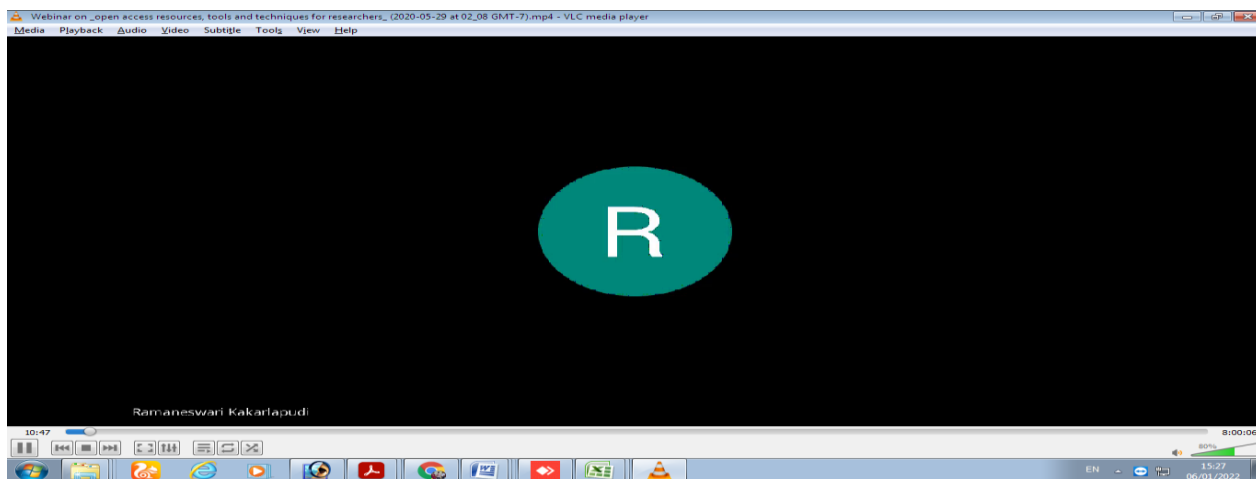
Webinar on _open access resources, tools and techniques for researchers_ (2020-05-29 at 02_08 GMT-7).mp4 - VLC media player

Media Playback Audio Video Subtitle Tools View Help

R

Ramaneswari Kakarlapudi

10:47

8:00:06

80%

EN

15:27
06/01/2022